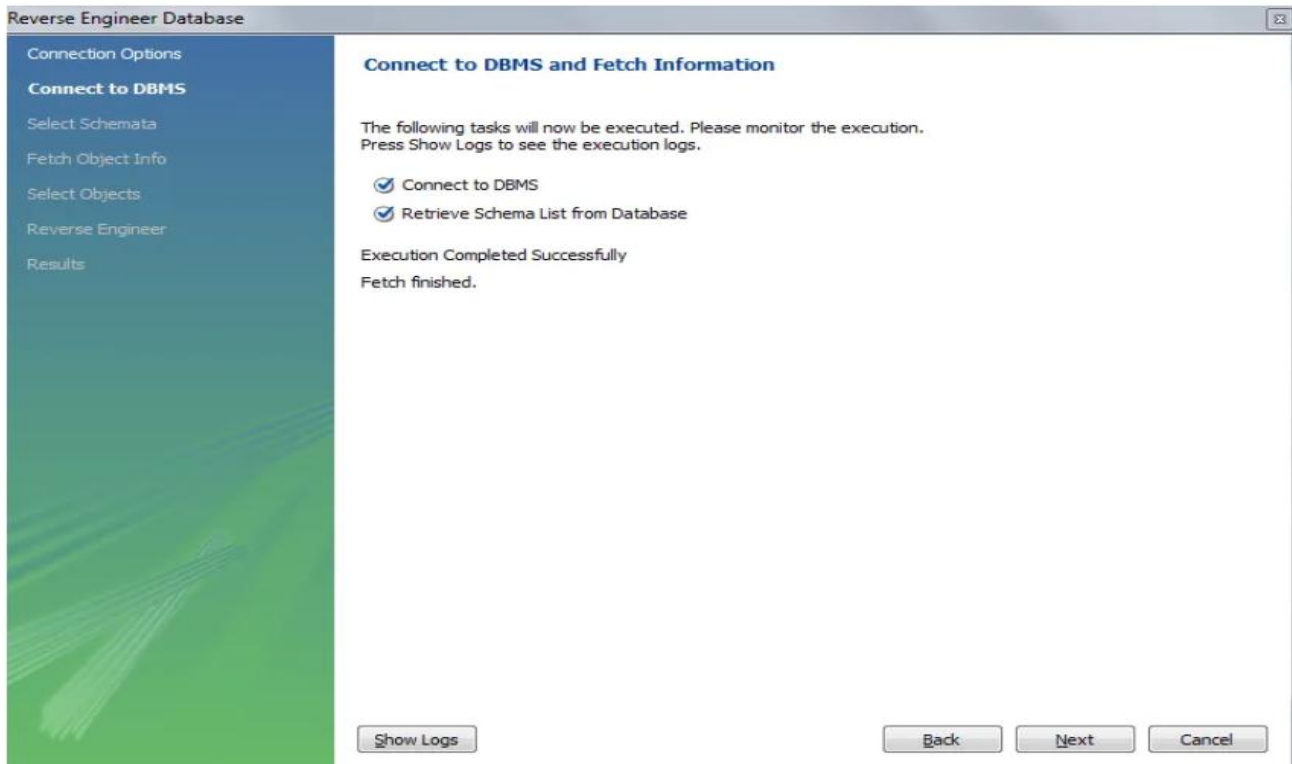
Reverse Engineer Database

Connection Options
Connect to DBMS
Select Schemata
Fetch Object Info
Select Objects
Reverse Engineer
Results

Connect to DBMS and Fetch Information

The following tasks will now be executed. Please monitor the execution.
Press Show Logs to see the execution logs.

Connect to DBMS
Retrieve Schema List from Database

Execution Completed Successfully

Fetch finished.

Show Logs

Back

Next

Cancel